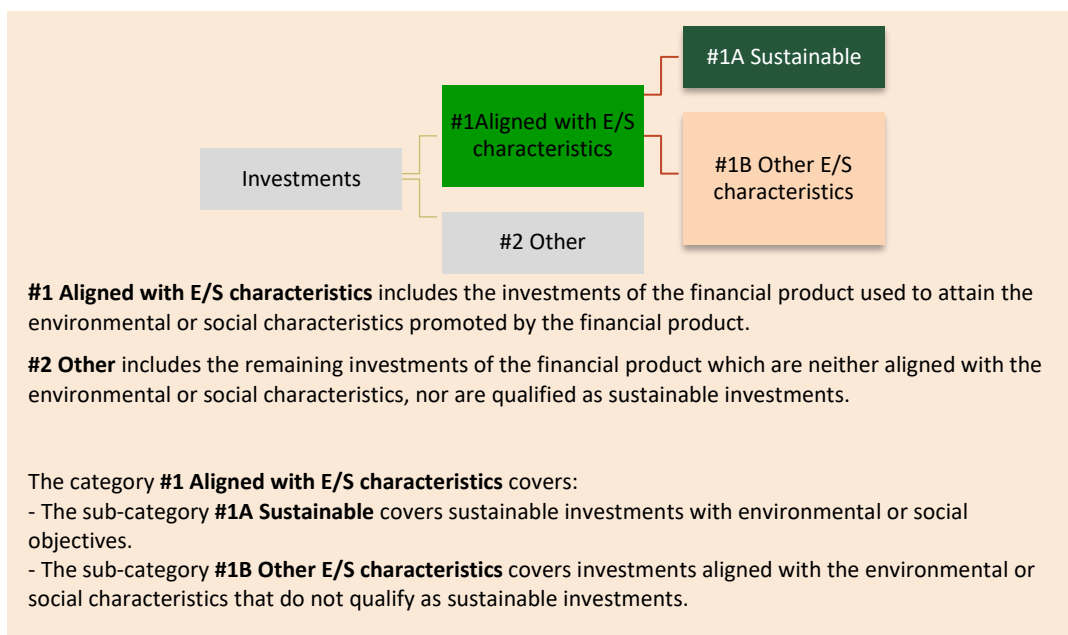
#1A Sustainable

#1Aligned with E/S characteristics

Investments

#1B Other E/S characteristics

#2 Other

**#1 Aligned with E/S characteristics** includes the investments of the financial product used to attain the environmental or social characteristics promoted by the financial product.

**#2 Other** includes the remaining investments of the financial product which are neither aligned with the environmental or social characteristics, nor are qualified as sustainable investments.

The category **#1 Aligned with E/S characteristics** covers:
- The sub-category **#1A Sustainable** covers sustainable investments with environmental or social objectives.
- The sub-category **#1B Other E/S characteristics** covers investments aligned with the environmental or social characteristics that do not qualify as sustainable investments.